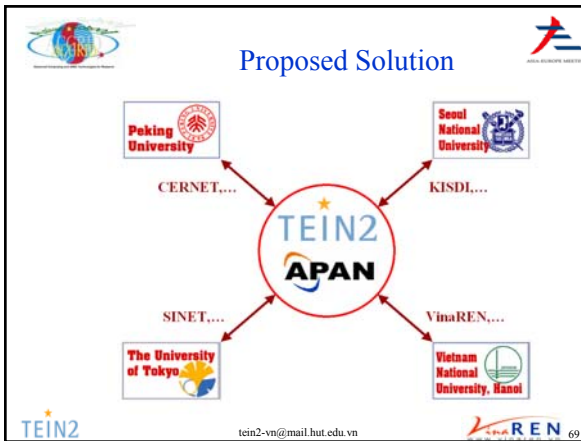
Proposed Solution

Peking University

Seoul National University

CERNET,...

KISDI,...

TEIN2

APAN

SINET,...

VinaREN,...

The University of Tokyo

Vietnam National University, Hanoi

TEIN2

tein2-vn@mail.hut.edu.vn

VinaREN

69